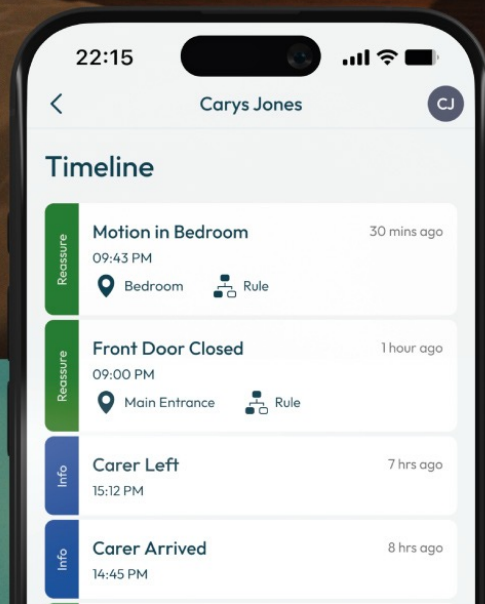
22:15

<

Carys Jones

CJ

Timeline

Reassure

Motion in Bedroom

30 mins ago

09:43 PM

Bedroom

Rule

Reassure

Front Door Closed

1 hour ago

09:00 PM

Main Entrance

Rule

Info

Carer Left

7 hrs ago

15:12 PM

Info

Carer Arrived

8 hrs ago

14:45 PM